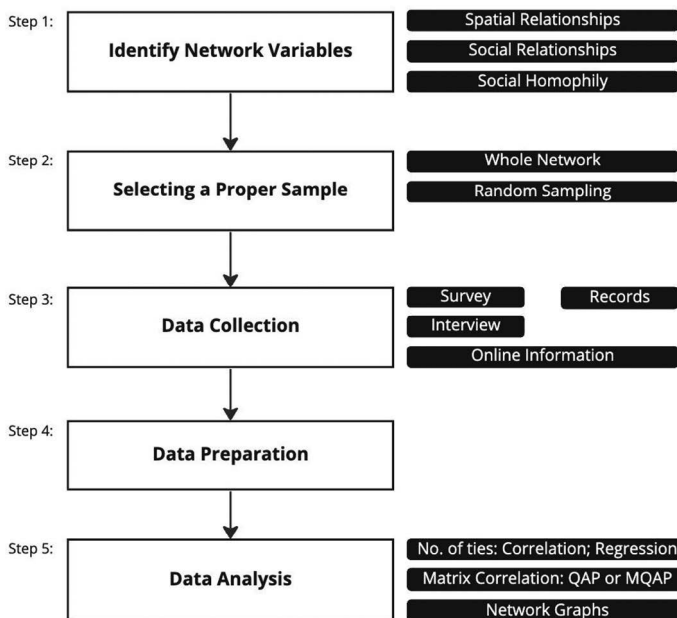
Step 1:

Identify Network Variables

Spatial Relationships

Social Relationships

Social Homophily

Step 2:

Selecting a Proper Sample

Whole Network

Random Sampling

Step 3:

Data Collection

Survey

Records

Interview

Online Information

Step 4:

Data Preparation

Step 5:

Data Analysis

No. of ties: Correlation; Regression

Matrix Correlation: QAP or MQAP

Network Graphs